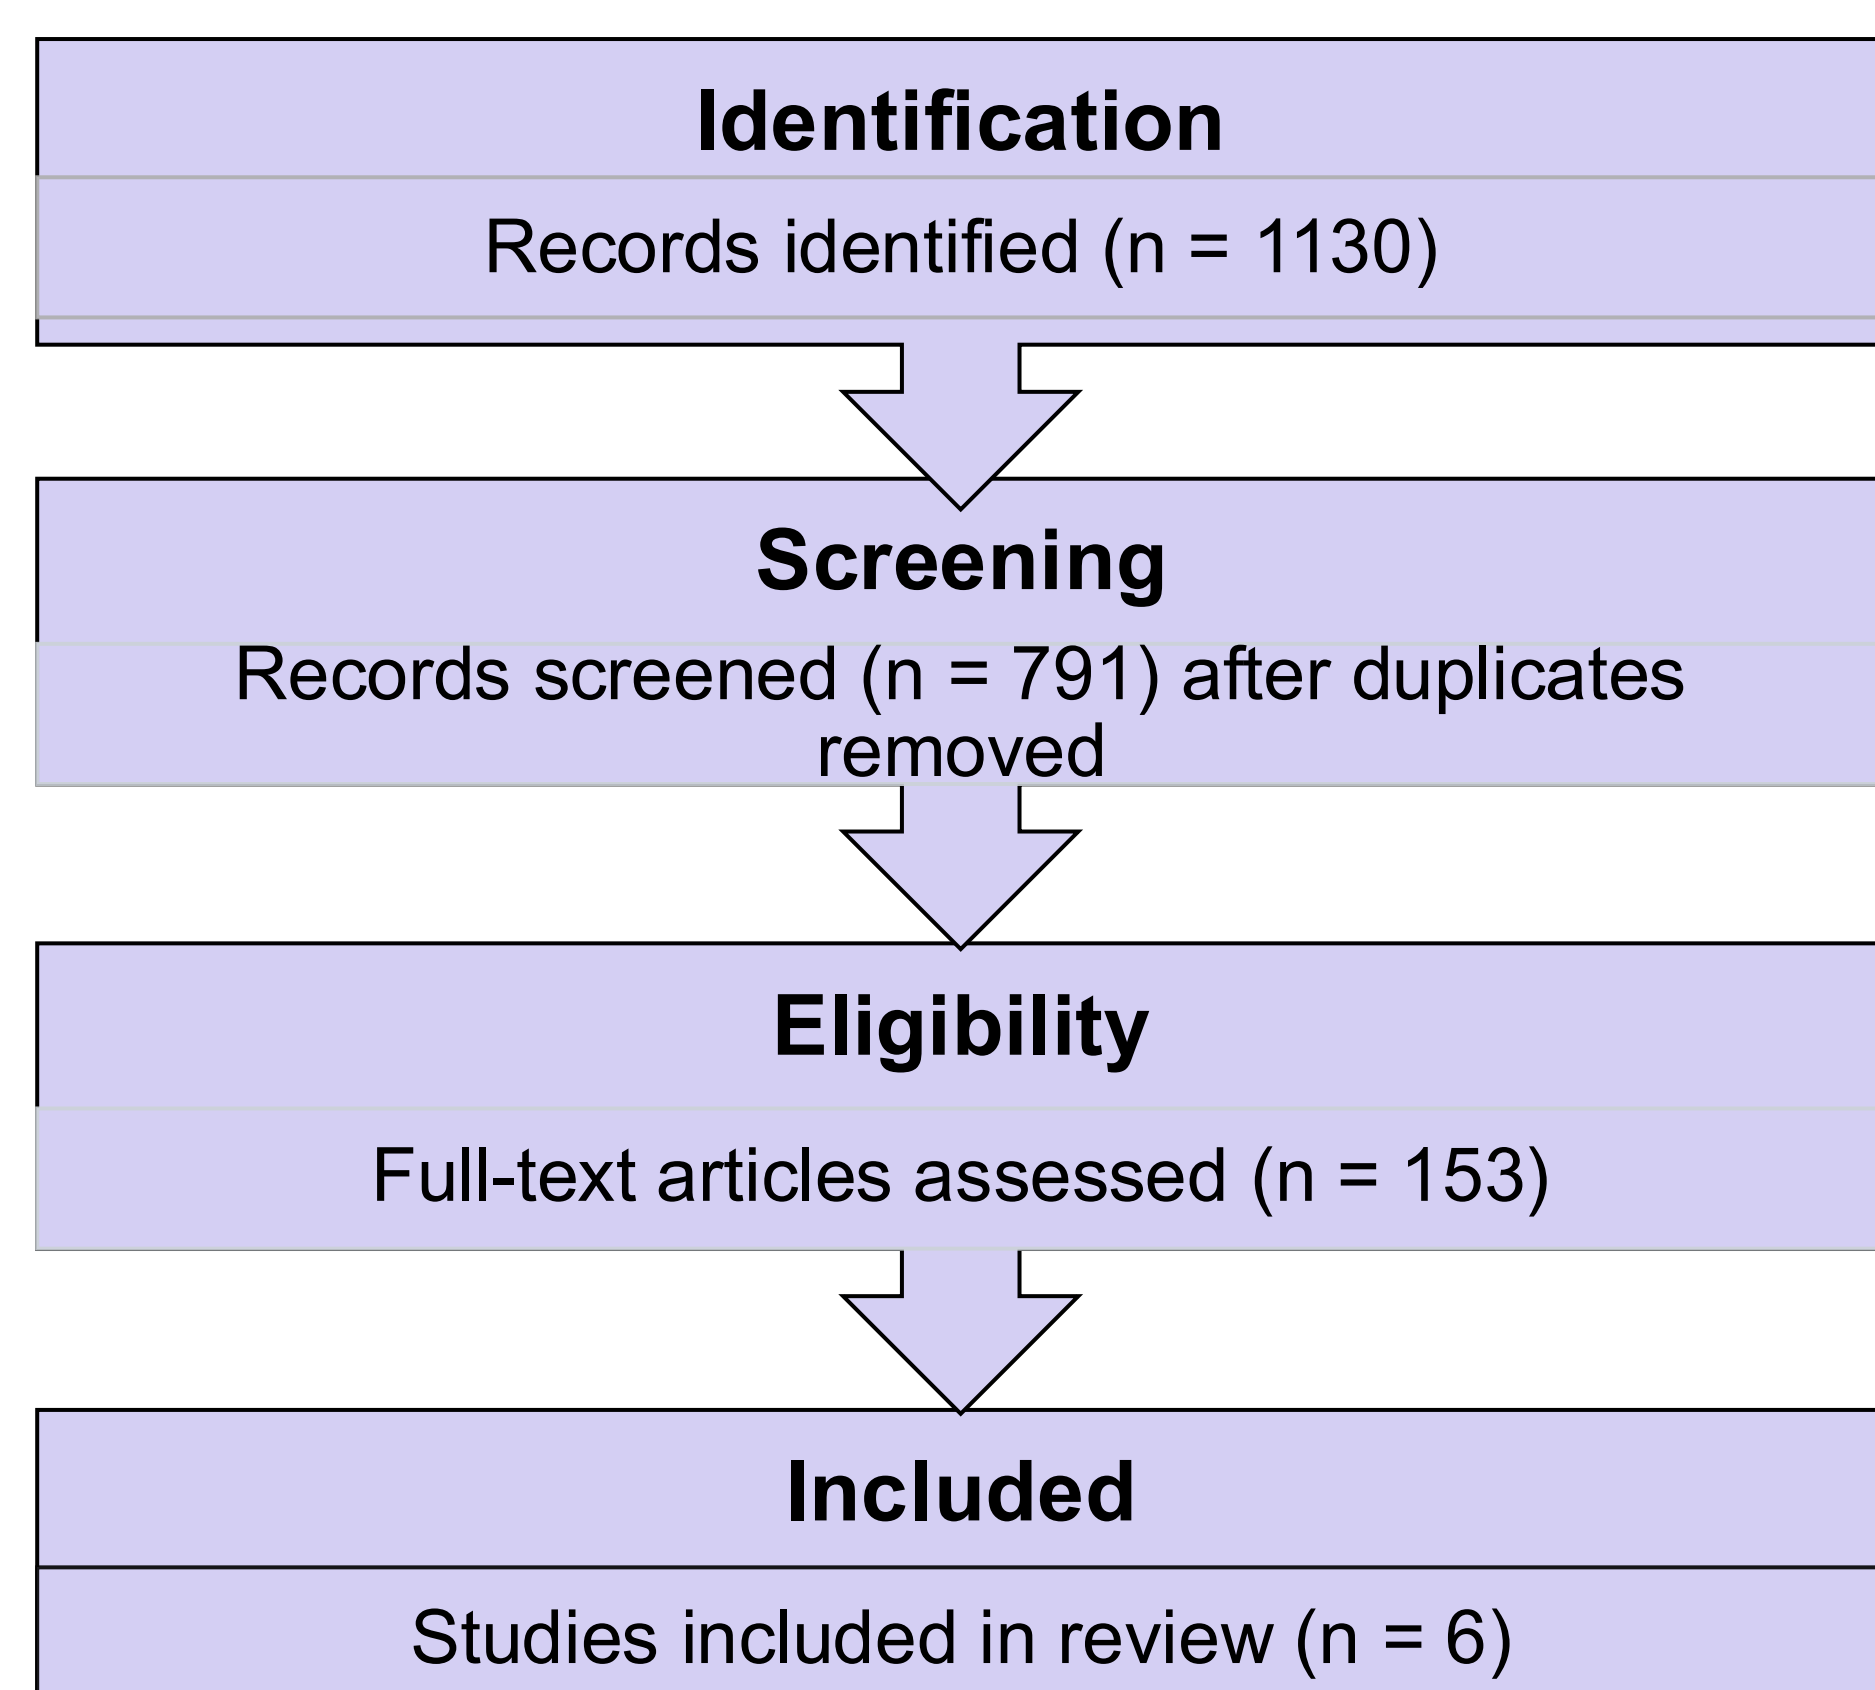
Identification

Records identified (n = 1130)

Screening

Records screened (n = 791) after duplicates removed

Eligibility

Full-text articles assessed (n = 153)

Included

Studies included in review (n = 6)